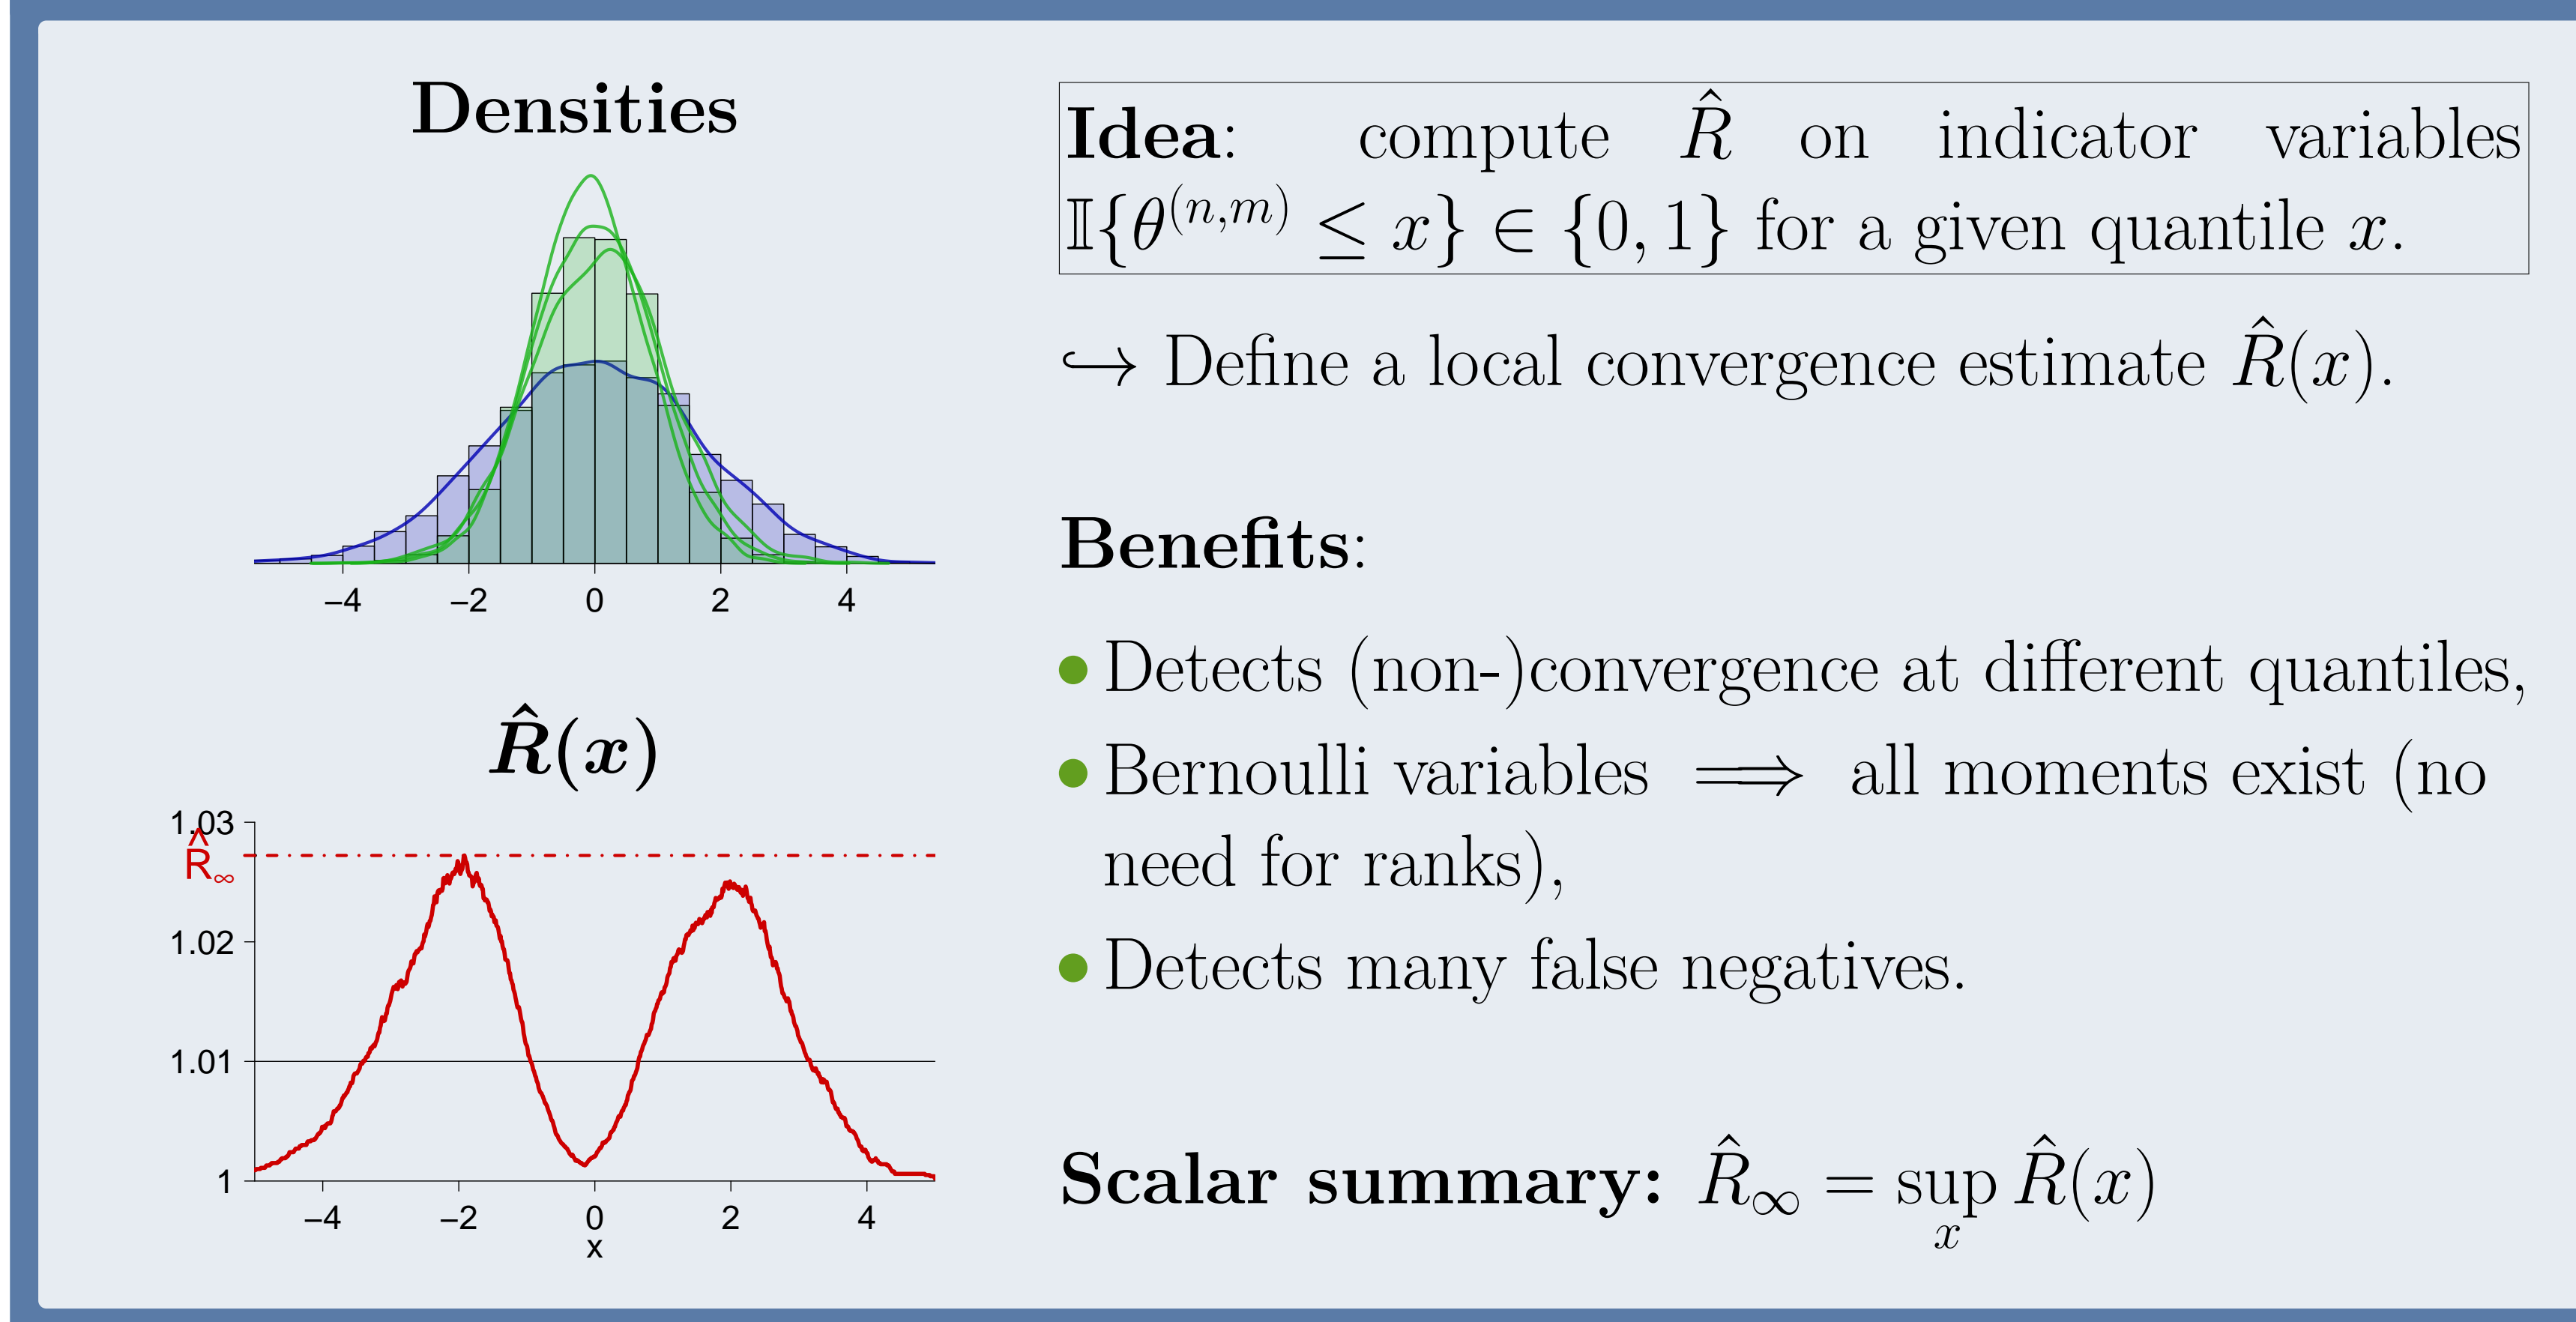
**Densities**

−4 −2 0 2 4

$\hat{R}(x)$

1.03
$\hat{R}_\infty$
1.02
1.01
1

−4 −2 0 2 4
x

**Idea**: compute $\hat{R}$ on indicator variables $\mathbb{I}\{\theta^{(n,m)} \leq x\} \in \{0,1\}$ for a given quantile $x$.

$\hookrightarrow$ Define a local convergence estimate $\hat{R}(x)$.

**Benefits**:

• Detects (non-)convergence at different quantiles,

• Bernoulli variables $\Longrightarrow$ all moments exist (no need for ranks),

• Detects many false negatives.

**Scalar summary:** $\hat{R}_\infty = \sup_x \hat{R}(x)$